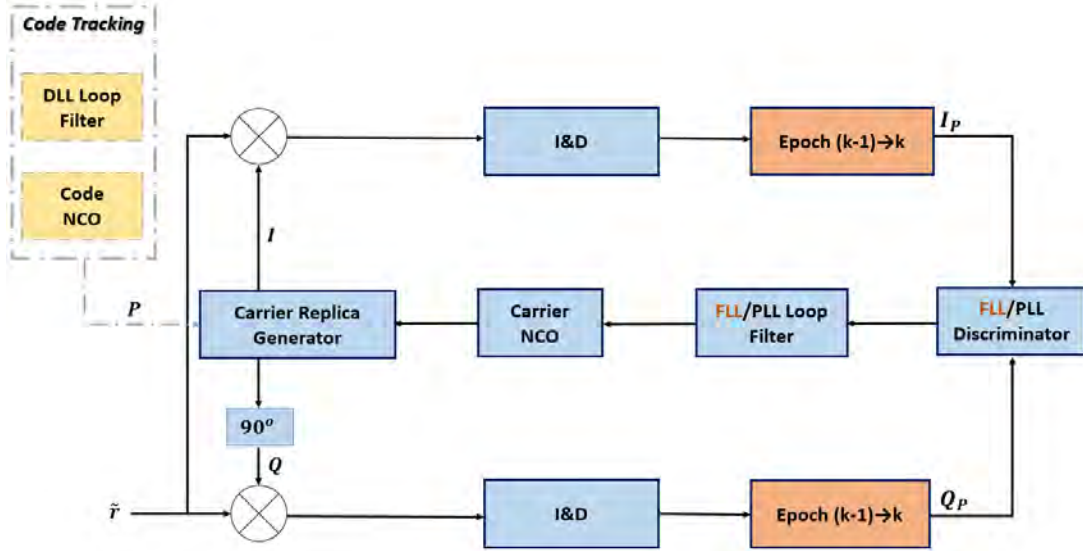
Code Tracking

DLL Loop Filter

Code NCO

I&D

Epoch (k-1)→k

$I_P$

$I$

$P$

Carrier Replica Generator

Carrier NCO

FLL/PLL Loop Filter

FLL/PLL Discriminator

$90^o$

$Q$

$\tilde{r}$

I&D

Epoch (k-1)→k

$Q_P$